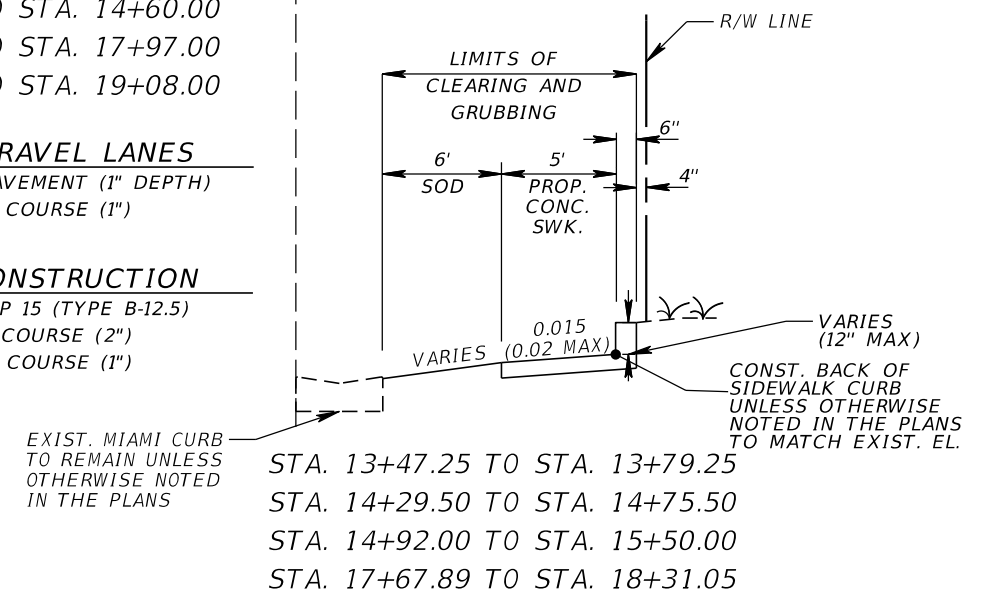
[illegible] STA. 14+60.00
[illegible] STA. 17+97.00
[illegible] STA. 19+08.00

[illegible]RAVEL LANES
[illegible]AVEMENT (1" DEPTH)
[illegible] COURSE (1")

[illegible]ONSTRUCTION
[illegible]P 15 (TYPE B-12.5)
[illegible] COURSE (2")
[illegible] COURSE (1")

R/W LINE

LIMITS OF CLEARING AND GRUBBING

6"

6'
SOD

5'
PROP. CONC. SWK.

4"

VARIES (12" MAX)

0.015 (0.02 MAX)

VARIES

CONST. BACK OF SIDEWALK CURB UNLESS OTHERWISE NOTED IN THE PLANS TO MATCH EXIST. EL.

EXIST. MIAMI CURB TO REMAIN UNLESS OTHERWISE NOTED IN THE PLANS

STA. 13+47.25 TO STA. 13+79.25
STA. 14+29.50 TO STA. 14+75.50
STA. 14+92.00 TO STA. 15+50.00
STA. 17+67.89 TO STA. 18+31.05